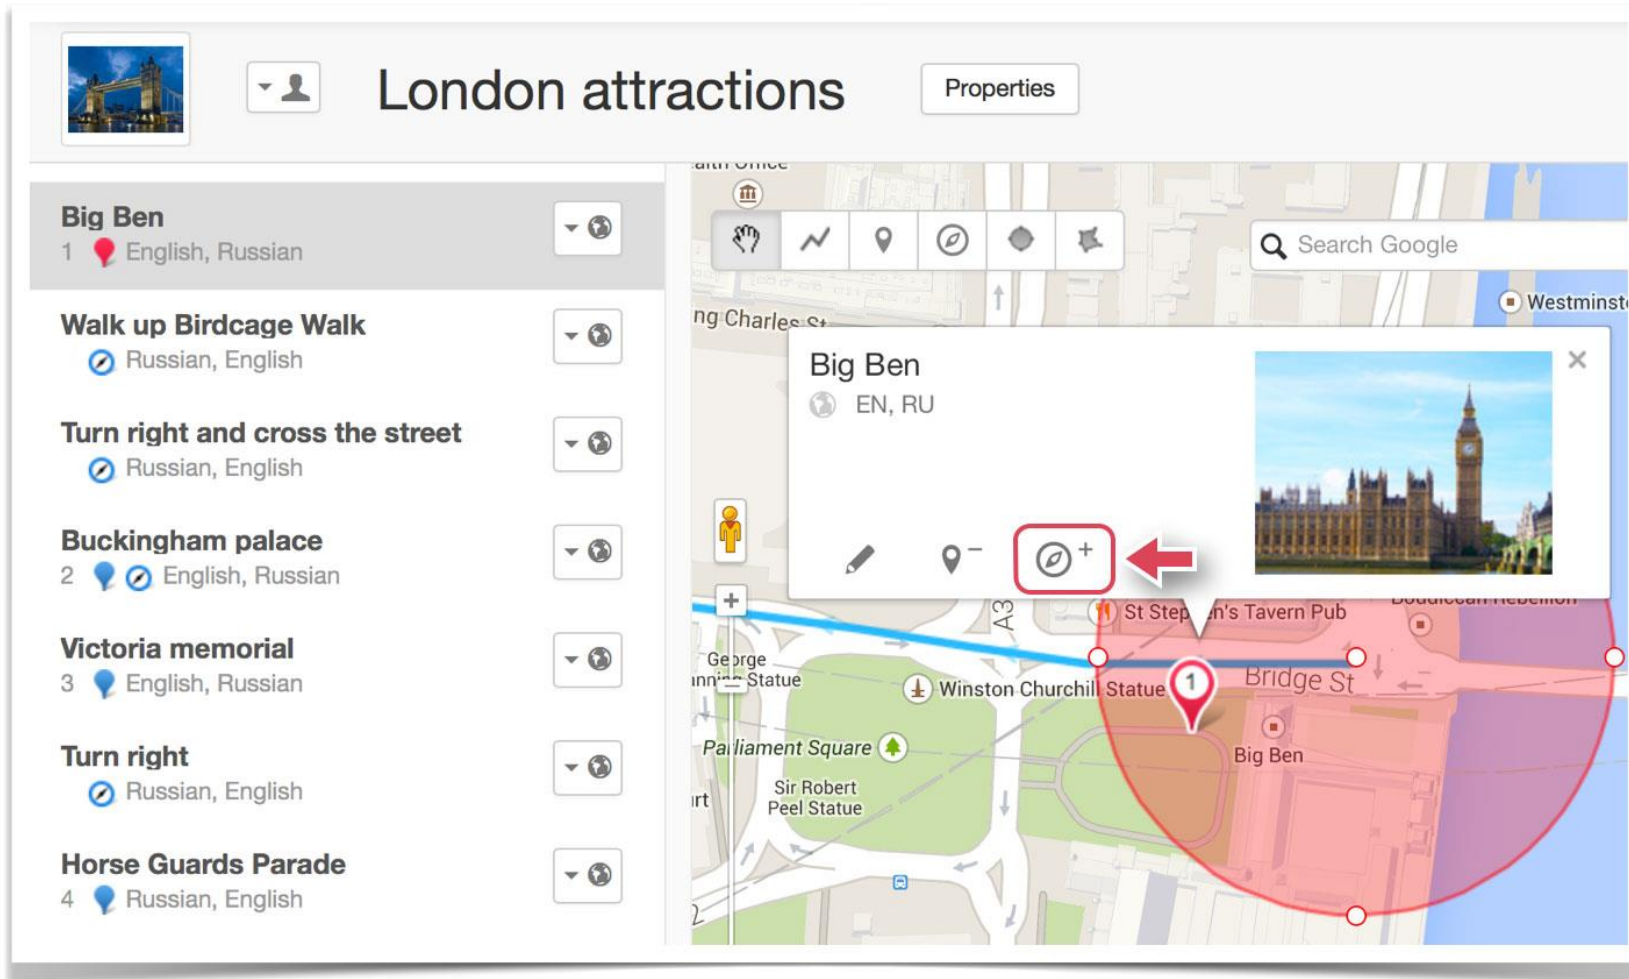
London attractions

Properties

Big Ben
1 English, Russian

Walk up Birdcage Walk
Russian, English

Turn right and cross the street
Russian, English

Buckingham palace
2 English, Russian

Victoria memorial
3 English, Russian

Turn right
Russian, English

Horse Guards Parade
4 Russian, English

Search Google

ng Charles St

Westminst

Big Ben
EN, RU

St Step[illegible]n's Tavern Pub

A3

George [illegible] Statue

Winston Churchill Statue

Bridge St

Parliament Square

Big Ben

Sir Robert Peel Statue

1